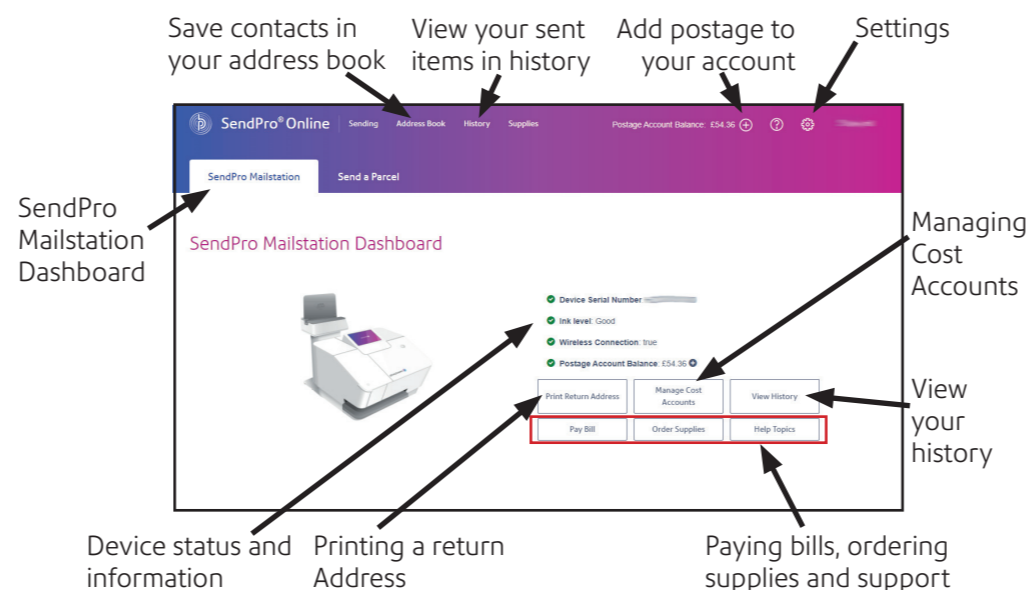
Save contacts in your address book

View your sent items in history

Add postage to your account

Settings

SendPro® Online Sending Address Book History Supplies Postage Account Balance: £54.36

SendPro Mailstation Send a Parcel

SendPro Mailstation Dashboard

SendPro Mailstation Dashboard

Managing Cost Accounts

Device Serial Number: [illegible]

Ink level: Good

Wireless Connection: true

Postage Account Balance: £54.36

Print Return Address

Manage Cost Accounts

View History

Pay Bill

Order Supplies

Help Topics

View your history

Device status and information

Printing a return Address

Paying bills, ordering supplies and support